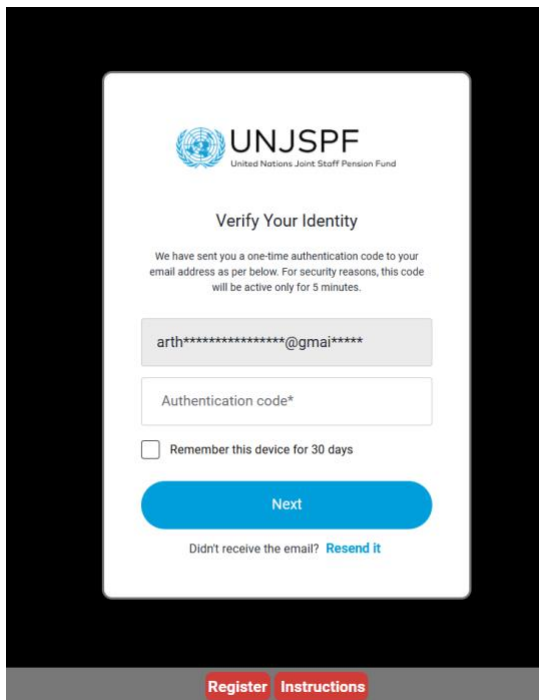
UNJSPF
United Nations Joint Staff Pension Fund

Verify Your Identity

We have sent you a one-time authentication code to your email address as per below. For security reasons, this code will be active only for 5 minutes.

arth****************@gmai*****

Authentication code*

Remember this device for 30 days

Next

Didn't receive the email? Resend it

Register Instructions